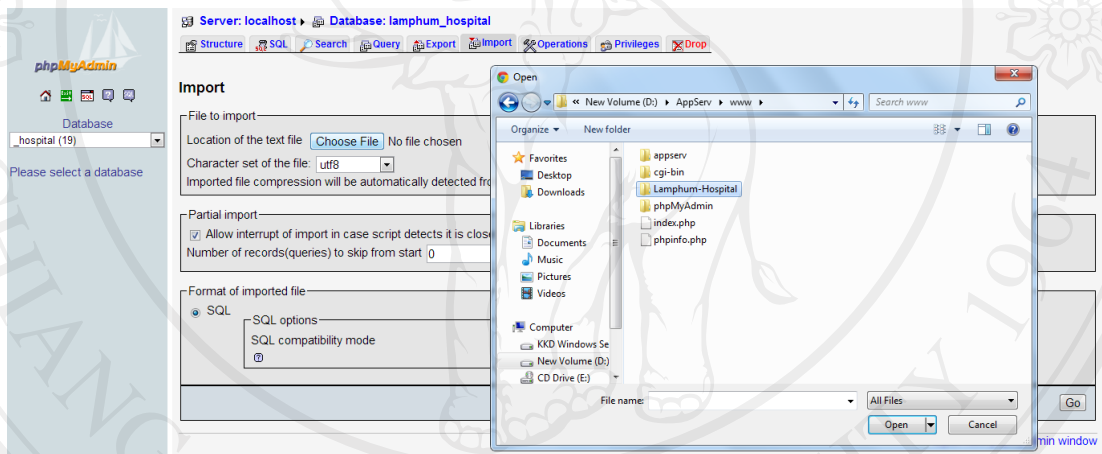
phpMyAdmin

Database
_hospital (19)

Please select a database

Server: localhost ▸ Database: lamphum_hospital

Structure SQL Search Query Export Import Operations Privileges Drop

Import

File to import
Location of the text file Choose File No file chosen
Character set of the file: utf8
Imported file compression will be automatically detected fro

Partial import
Allow interrupt of import in case script detects it is close
Number of records(queries) to skip from start 0

Format of imported file
SQL
SQL options
SQL compatibility mode

Go

min window

Open
« New Volume (D:) ▸ AppServ ▸ www ▸
Search www
Organize ▾ New folder

Favorites
Desktop
Downloads
Libraries
Documents
Music
Pictures
Videos
Computer
KKD Windows Se
New Volume (D:)
CD Drive (E:)

appserv
cgi-bin
Lamphum-Hospital
phpMyAdmin
index.php
phpinfo.php

File name:
All Files
Open
Cancel